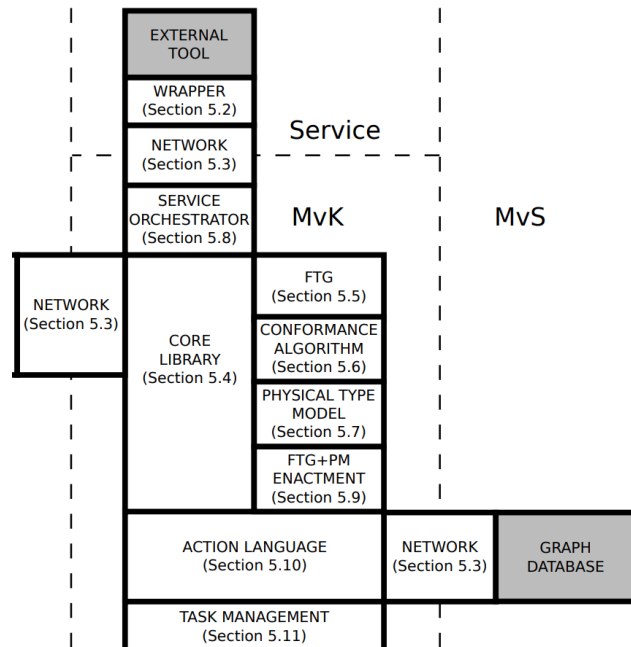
EXTERNAL TOOL

WRAPPER
(Section 5.2)

NETWORK
(Section 5.3)

Service

SERVICE ORCHESTRATOR
(Section 5.8)

MvK

MvS

NETWORK
(Section 5.3)

CORE LIBRARY
(Section 5.4)

FTG
(Section 5.5)

CONFORMANCE ALGORITHM
(Section 5.6)

PHYSICAL TYPE MODEL
(Section 5.7)

FTG+PM ENACTMENT
(Section 5.9)

ACTION LANGUAGE
(Section 5.10)

NETWORK
(Section 5.3)

GRAPH DATABASE

TASK MANAGEMENT
(Section 5.11)